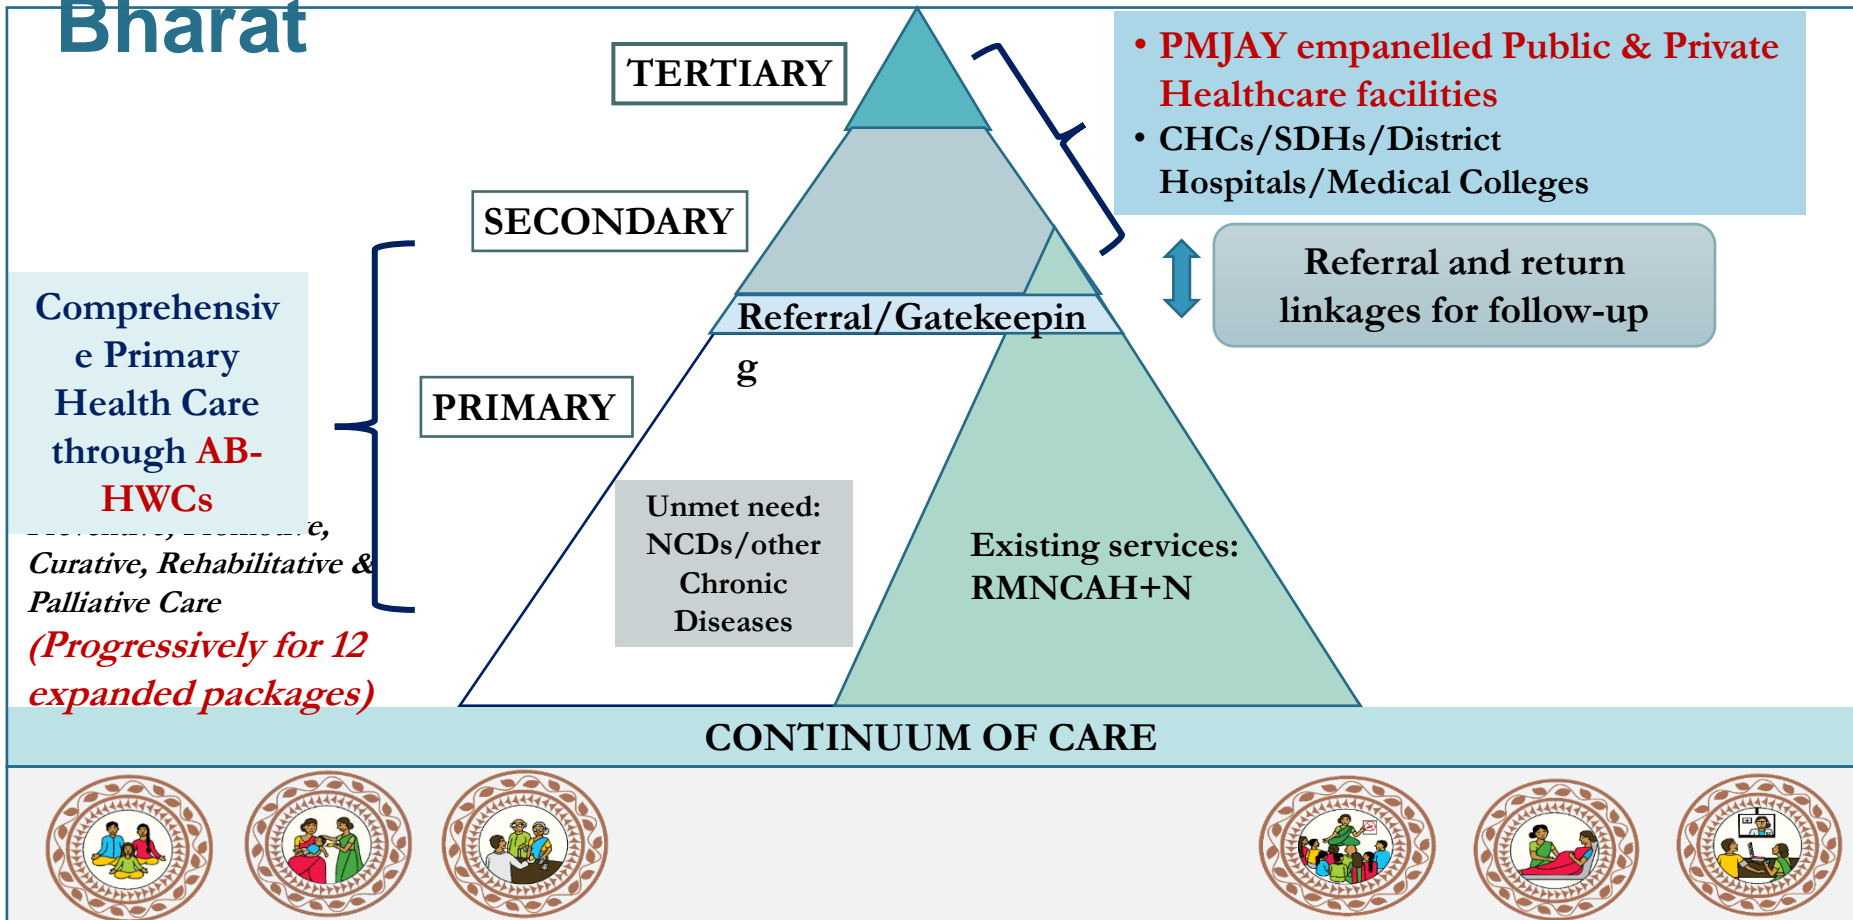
Bharat

TERTIARY

SECONDARY

PRIMARY

• PMJAY empanelled Public & Private Healthcare facilities
• CHCs/SDHs/District Hospitals/Medical Colleges

Referral and return linkages for follow-up

Referral/Gatekeepin g

Comprehensive Primary Health Care through AB-HWCs

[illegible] e, Curative, Rehabilitative & Palliative Care
(Progressively for 12 expanded packages)

Unmet need: NCDs/other Chronic Diseases

Existing services: RMNCAH+N

CONTINUUM OF CARE